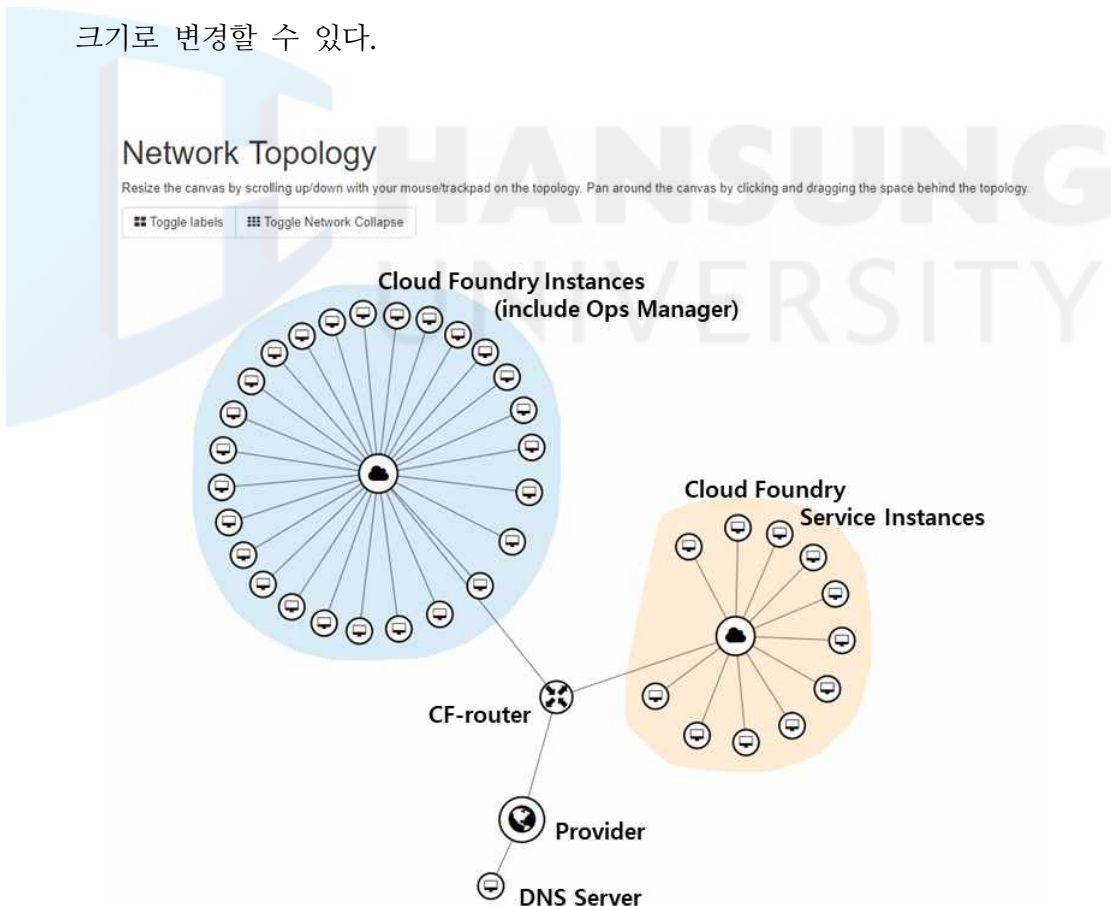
크기로 변경할 수 있다.

HANSUNG UNIVERSITY

Network Topology

Resize the canvas by scrolling up/down with your mouse/trackpad on the topology. Pan around the canvas by clicking and dragging the space behind the topology.

Toggle labels | Toggle Network Collapse

Cloud Foundry Instances (include Ops Manager)

Cloud Foundry Service Instances

CF-router

Provider

DNS Server